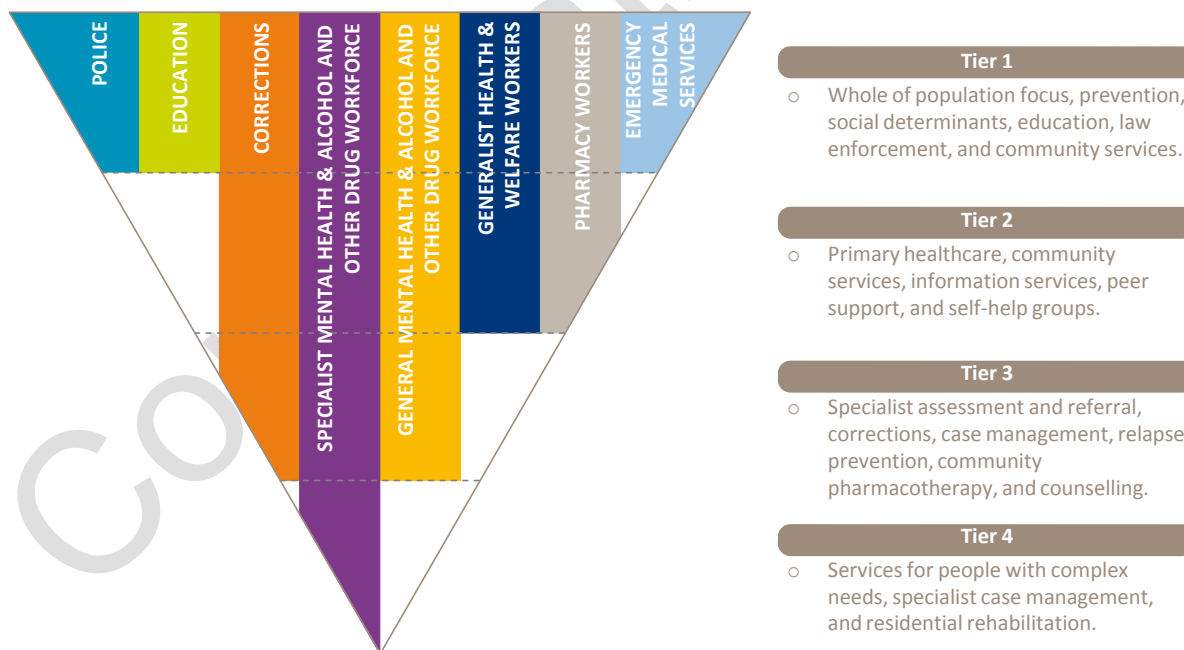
POLICE

EDUCATION

CORRECTIONS

SPECIALIST MENTAL HEALTH & ALCOHOL AND OTHER DRUG WORKFORCE

GENERAL MENTAL HEALTH & ALCOHOL AND OTHER DRUG WORKFORCE

GENERALIST HEALTH & WELFARE WORKERS

PHARMACY WORKERS

EMERGENCY MEDICAL SERVICES

Tier 1

○ Whole of population focus, prevention, social determinants, education, law enforcement, and community services.

Tier 2

○ Primary healthcare, community services, information services, peer support, and self-help groups.

Tier 3

○ Specialist assessment and referral, corrections, case management, relapse prevention, community pharmacotherapy, and counselling.

Tier 4

○ Services for people with complex needs, specialist case management, and residential rehabilitation.